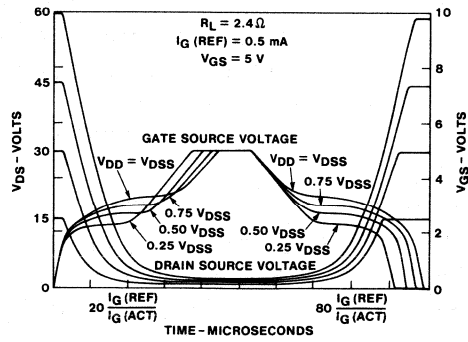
$R_L = 2.4\Omega$
$I_G$ (REF) = 0.5 mA
$V_{GS}$ = 5 V

60
45
30
15
0

10
8
6
4
2
0

$V_{DS}$ – VOLTS

$V_{GS}$ – VOLTS

GATE SOURCE VOLTAGE

$V_{DD} = V_{DSS}$
0.75 $V_{DSS}$
0.50 $V_{DSS}$
0.25 $V_{DSS}$

$V_{DD} = V_{DSS}$
0.75 $V_{DSS}$
0.50 $V_{DSS}$
0.25 $V_{DSS}$

DRAIN SOURCE VOLTAGE

$20\frac{I_G (REF)}{I_G (ACT)}$

$80\frac{I_G (REF)}{I_G (ACT)}$

TIME – MICROSECONDS